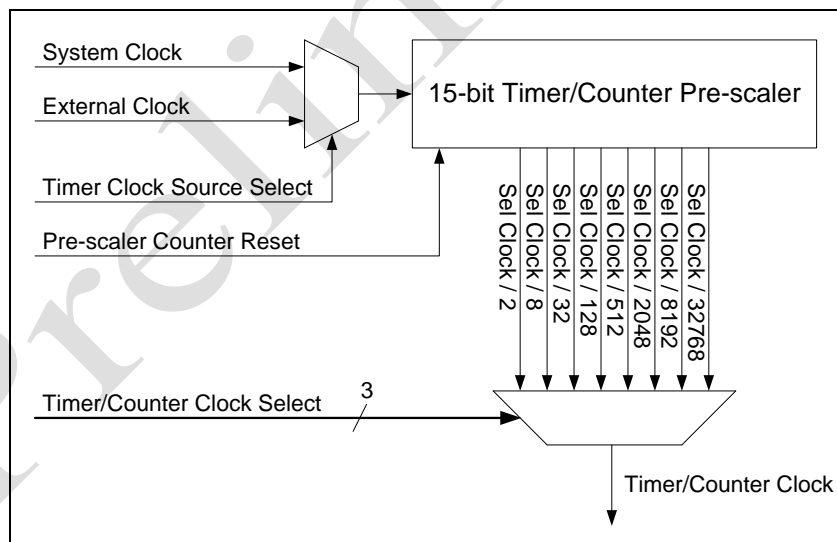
System Clock

External Clock

15-bit Timer/Counter Pre-scaler

Timer Clock Source Select

Pre-scaler Counter Reset

Sel Clock / 2

Sel Clock / 8

Sel Clock / 32

Sel Clock / 128

Sel Clock / 512

Sel Clock / 2048

Sel Clock / 8192

Sel Clock / 32768

Timer/Counter Clock Select

3

Timer/Counter Clock

Prelim